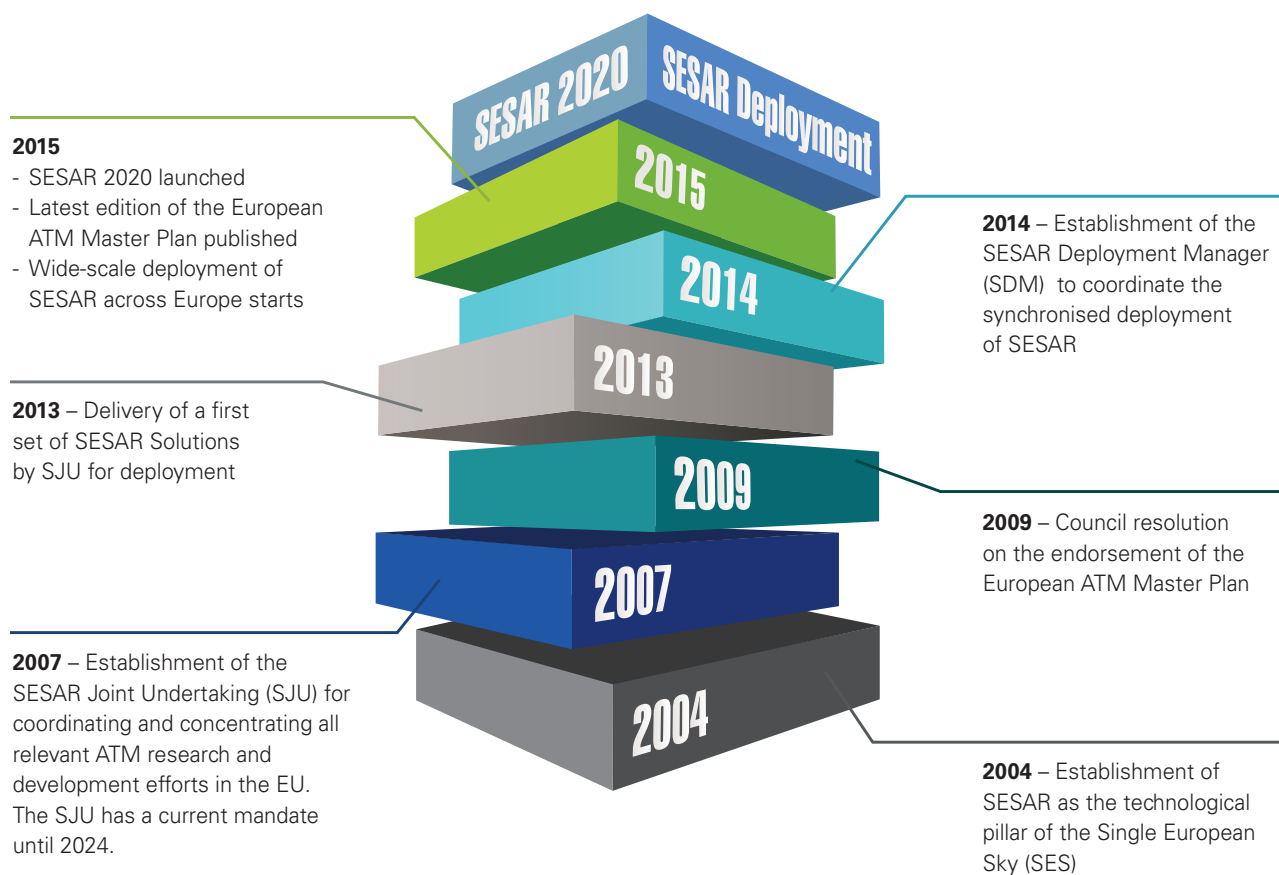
SESAR 2020

SESAR Deployment

2015

2014

2013

2009

2007

2004

**2015**
- SESAR 2020 launched
- Latest edition of the European ATM Master Plan published
- Wide-scale deployment of SESAR across Europe starts

**2014** – Establishment of the SESAR Deployment Manager (SDM) to coordinate the synchronised deployment of SESAR

**2013** – Delivery of a first set of SESAR Solutions by SJU for deployment

**2009** – Council resolution on the endorsement of the European ATM Master Plan

**2007** – Establishment of the SESAR Joint Undertaking (SJU) for coordinating and concentrating all relevant ATM research and development efforts in the EU. The SJU has a current mandate until 2024.

**2004** – Establishment of SESAR as the technological pillar of the Single European Sky (SES)